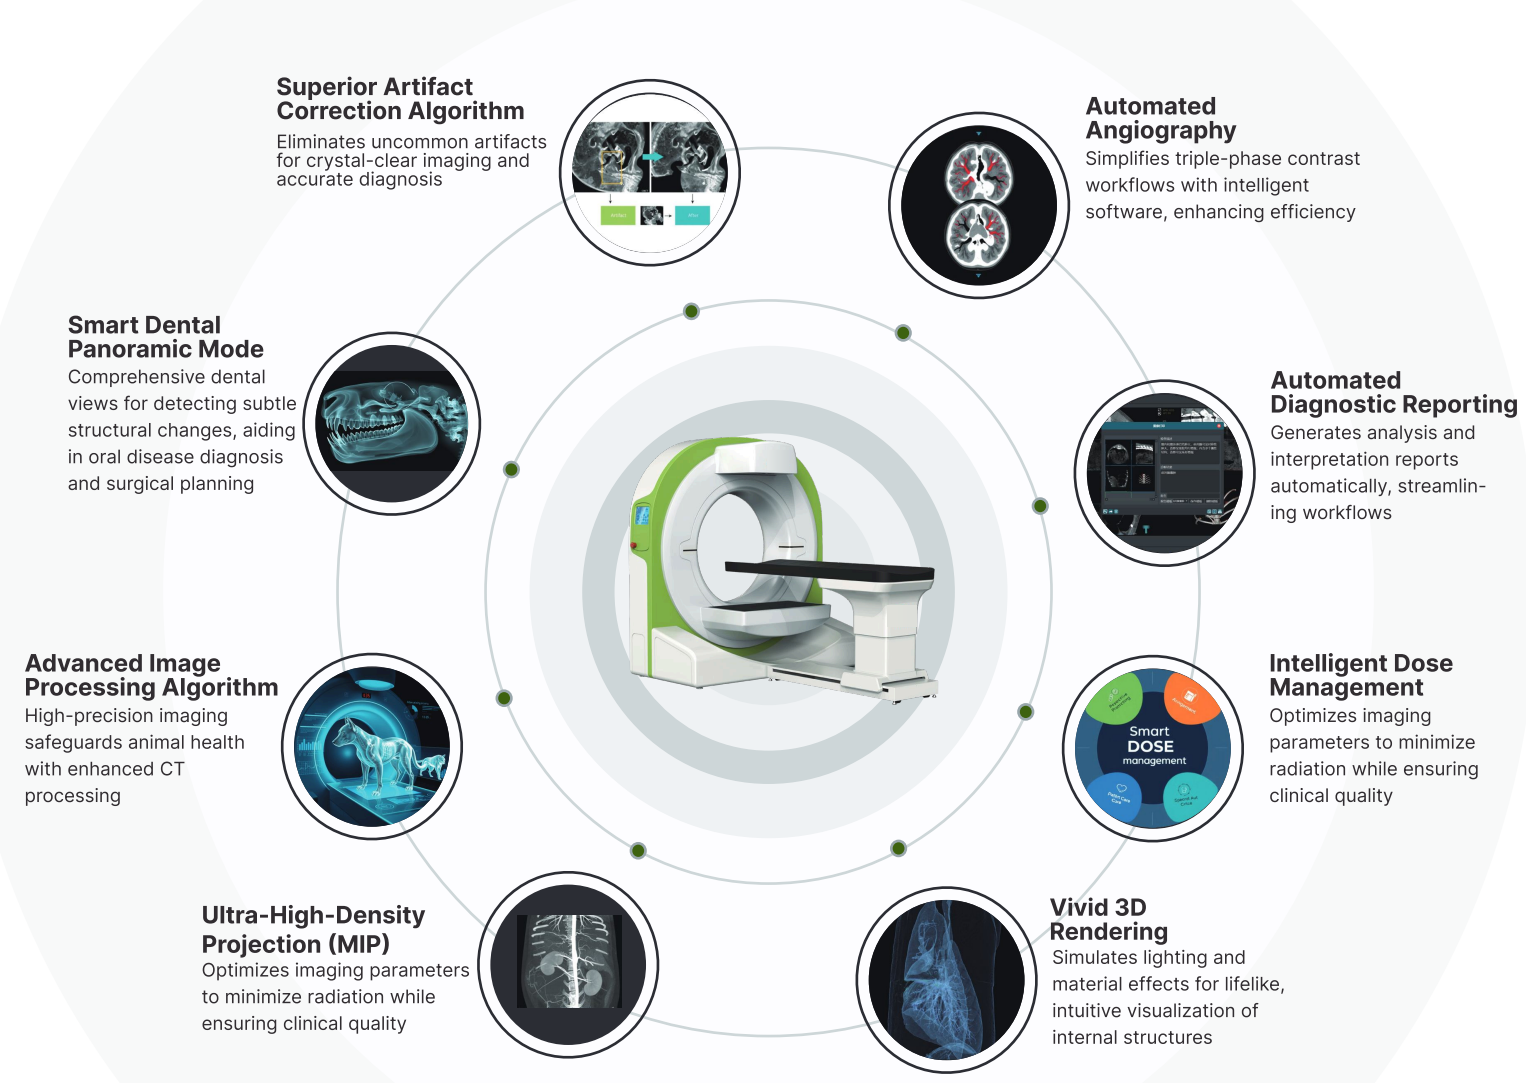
Superior Artifact Correction Algorithm
Eliminates uncommon artifacts for crystal-clear imaging and accurate diagnosis

Automated Angiography
Simplifies triple-phase contrast workflows with intelligent software, enhancing efficiency

Smart Dental Panoramic Mode
Comprehensive dental views for detecting subtle structural changes, aiding in oral disease diagnosis and surgical planning

Automated Diagnostic Reporting
Generates analysis and interpretation reports automatically, streamlining workflows

Advanced Image Processing Algorithm
High-precision imaging safeguards animal health with enhanced CT processing

Intelligent Dose Management
Optimizes imaging parameters to minimize radiation while ensuring clinical quality

Smart
DOSE
management

Ultra-High-Density Projection (MIP)
Optimizes imaging parameters to minimize radiation while ensuring clinical quality

Vivid 3D Rendering
Simulates lighting and material effects for lifelike, intuitive visualization of internal structures